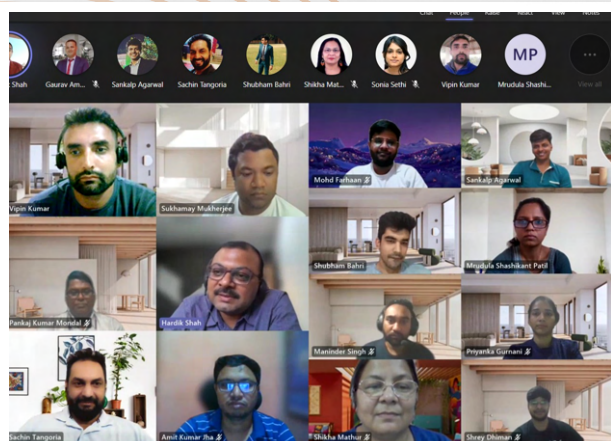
Chat People Raise React View Notes

Shah
Gaurav Am...
Sankalp Agarwal
Sachin Tangoria
Shubham Bahri
Shikha Mat...
Sonia Sethi
Vipin Kumar
MP
Mrudula Shashi...
View all

Vipin Kumar
Sukhamay Mukherjee
Mohd Farhaan
Sankalp Agarwal
Shubham Bahri
Mrudula Shashikant Patil
Pankaj Kumar Mondal
Hardik Shah
Maninder Singh
Priyanka Gurnani
Sachin Tangoria
Amit Kumar Jha
Shikha Mathur
Shrey Dhiman